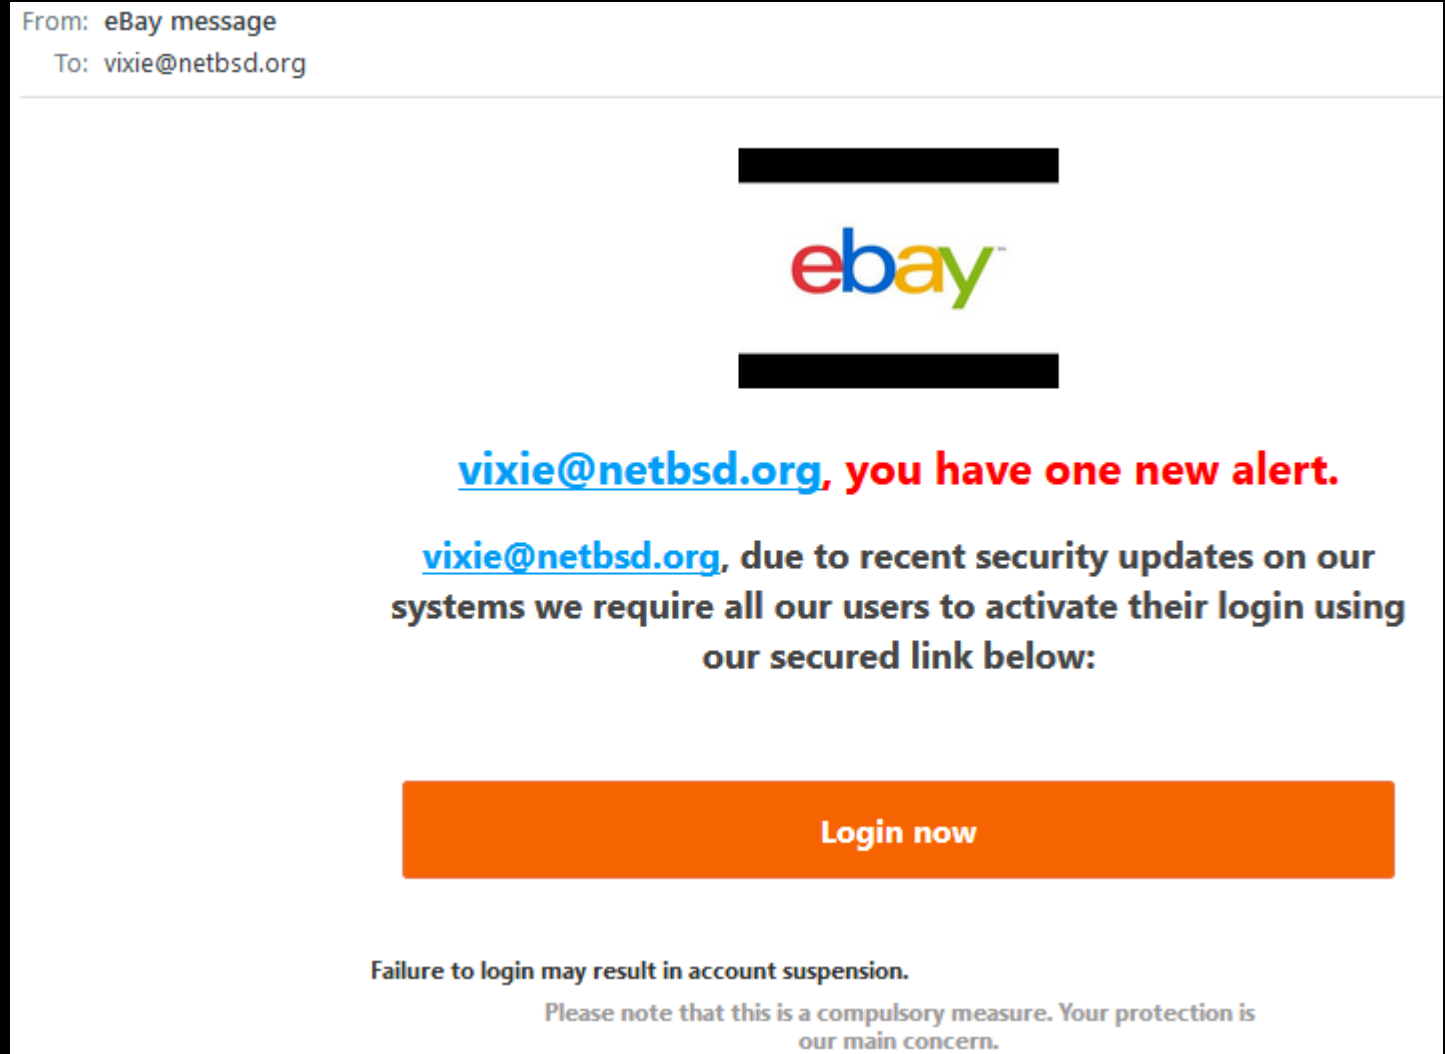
From: eBay message
To: vixie@netbsd.org

ebay

vixie@netbsd.org, you have one new alert.

vixie@netbsd.org, due to recent security updates on our systems we require all our users to activate their login using our secured link below:

Login now

Failure to login may result in account suspension.

Please note that this is a compulsory measure. Your protection is our main concern.